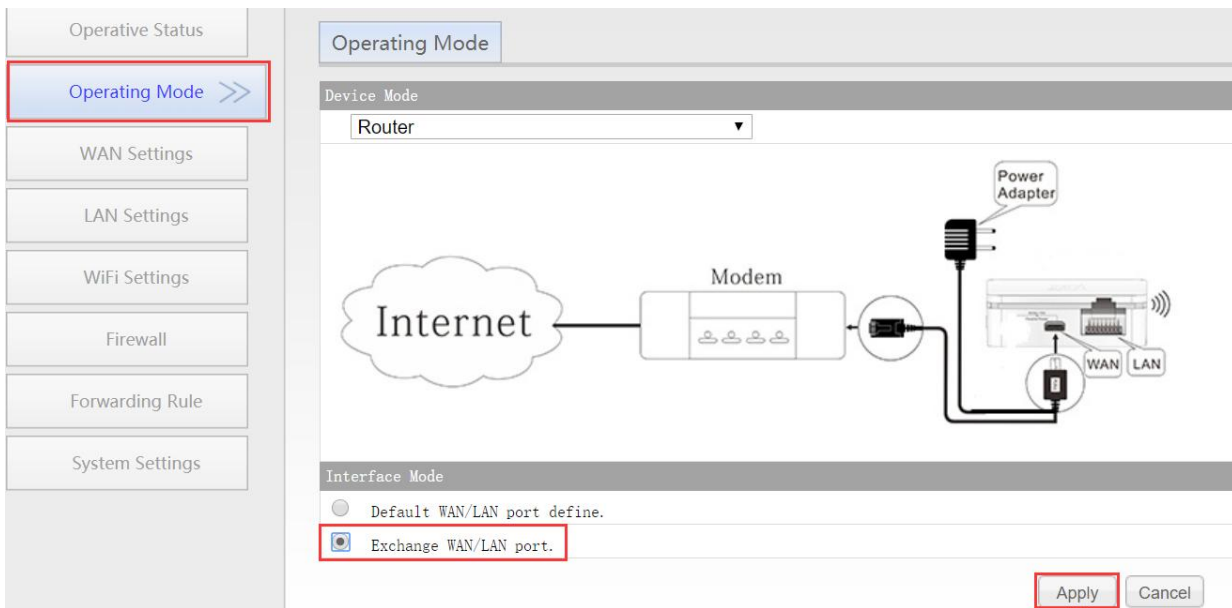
Operative Status

Operating Mode >>

WAN Settings

LAN Settings

WiFi Settings

Firewall

Forwarding Rule

System Settings

Operating Mode

Device Mode

Router ▼

Power Adapter

Modem

Internet

WAN LAN

Interface Mode

Default WAN/LAN port define.

Exchange WAN/LAN port.

Apply Cancel